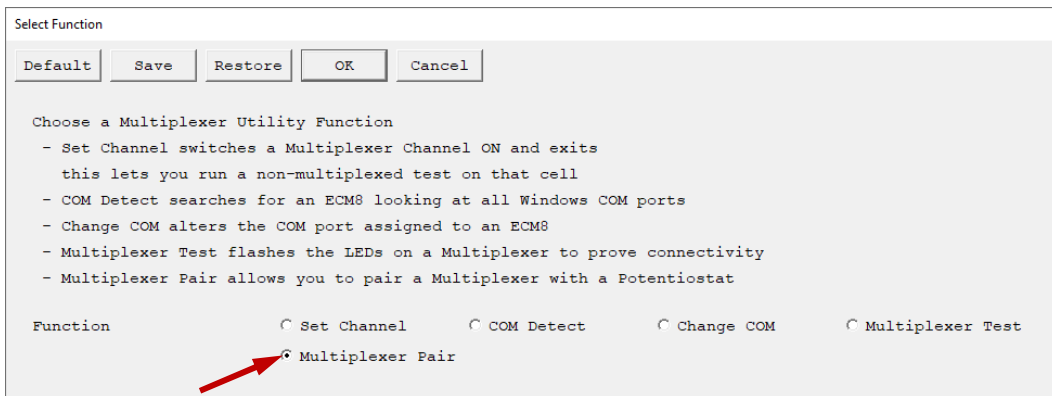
Select Function

Default Save Restore OK Cancel

Choose a Multiplexer Utility Function
- Set Channel switches a Multiplexer Channel ON and exits this lets you run a non-multiplexed test on that cell
- COM Detect searches for an ECM8 looking at all Windows COM ports
- Change COM alters the COM port assigned to an ECM8
- Multiplexer Test flashes the LEDs on a Multiplexer to prove connectivity
- Multiplexer Pair allows you to pair a Multiplexer with a Potentiostat

Function Set Channel COM Detect Change COM Multiplexer Test
Multiplexer Pair